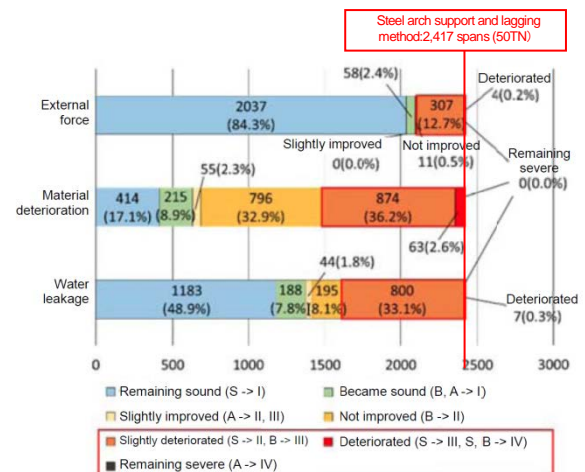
Steel arch support and lagging method:2,417 spans (50TN)

External force

2037 (84.3%)

58(2.4%)

307 (12.7%)

Deteriorated 4(0.2%)

Slightly improved 0(0.0%)

Not improved 11(0.5%)

Remaining severe 0(0.0%)

Material deterioration

414 (17.1%)

215 (8.9%)

55(2.3%)

796 (32.9%)

874 (36.2%)

63(2.6%)

Water leakage

1183 (48.9%)

188 (7.8%)

44(1.8%)

195 (8.1%)

800 (33.1%)

Deteriorated 7(0.3%)

0 500 1000 1500 2000 2500 3000

Remaining sound (S -> I)

Became sound (B, A -> I)

Slightly improved (A -> II, III)

Not improved (B -> II)

Slightly deteriorated (S -> II, B -> III)

Deteriorated (S -> III, S, B -> IV)

Remaining severe (A -> IV)